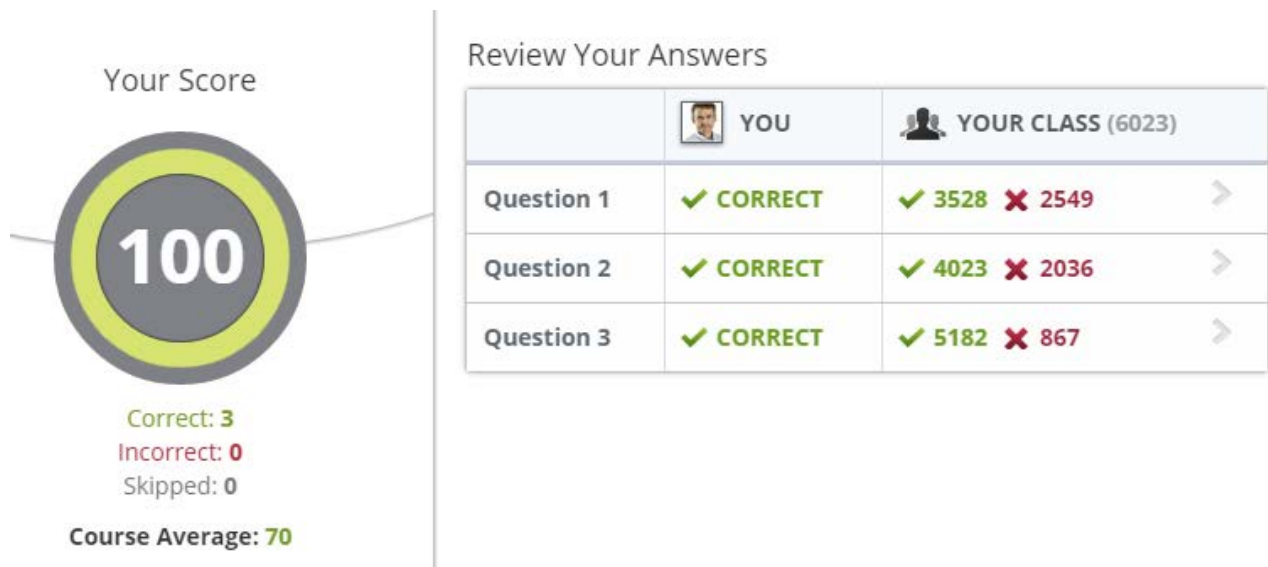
Your Score

100

Correct: 3
Incorrect: 0
Skipped: 0

Course Average: 70

Review Your Answers

| | YOU | YOUR CLASS (6023) |
|---|---|---|
| Question 1 | ✔ CORRECT | ✔ 3528 ✖ 2549 |
| Question 2 | ✔ CORRECT | ✔ 4023 ✖ 2036 |
| Question 3 | ✔ CORRECT | ✔ 5182 ✖ 867 |